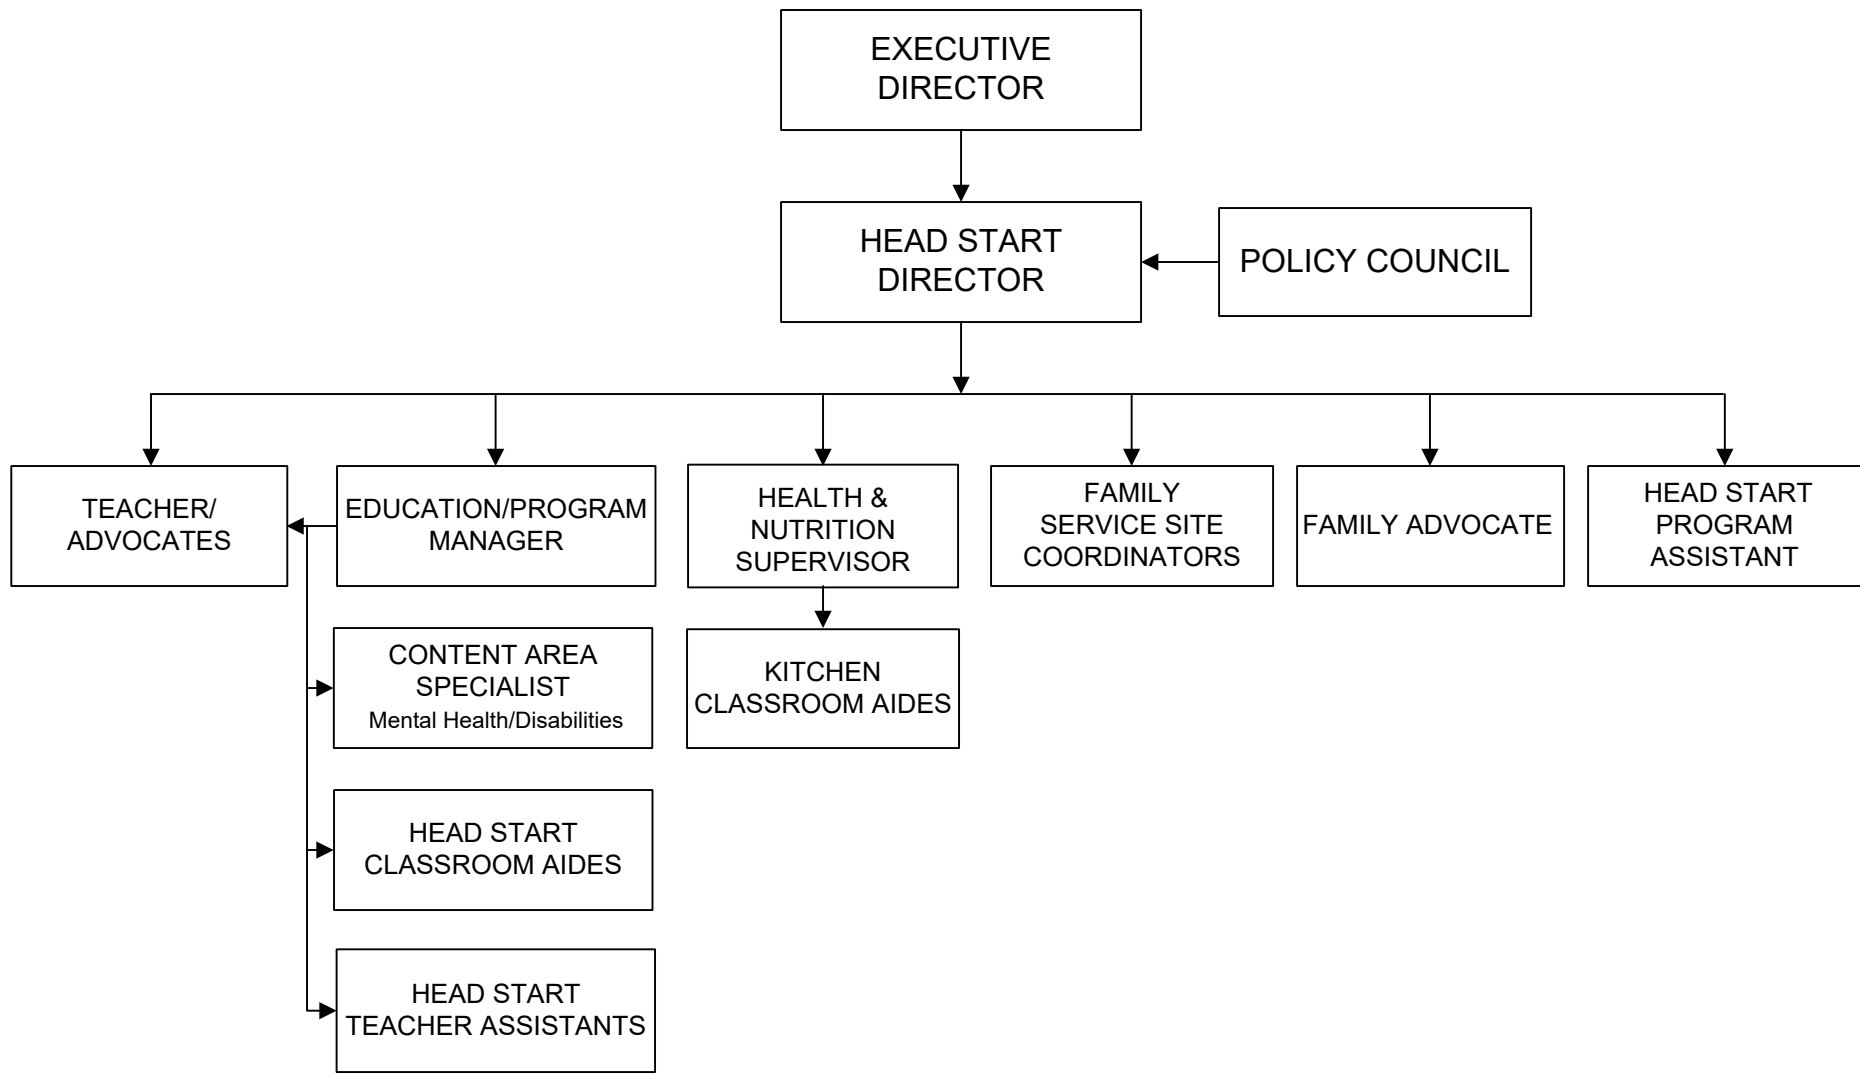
EXECUTIVE DIRECTOR

HEAD START DIRECTOR

POLICY COUNCIL

TEACHER/ ADVOCATES

EDUCATION/PROGRAM MANAGER

HEALTH & NUTRITION SUPERVISOR

FAMILY SERVICE SITE COORDINATORS

FAMILY ADVOCATE

HEAD START PROGRAM ASSISTANT

CONTENT AREA SPECIALIST
Mental Health/Disabilities

KITCHEN CLASSROOM AIDES

HEAD START CLASSROOM AIDES

HEAD START TEACHER ASSISTANTS